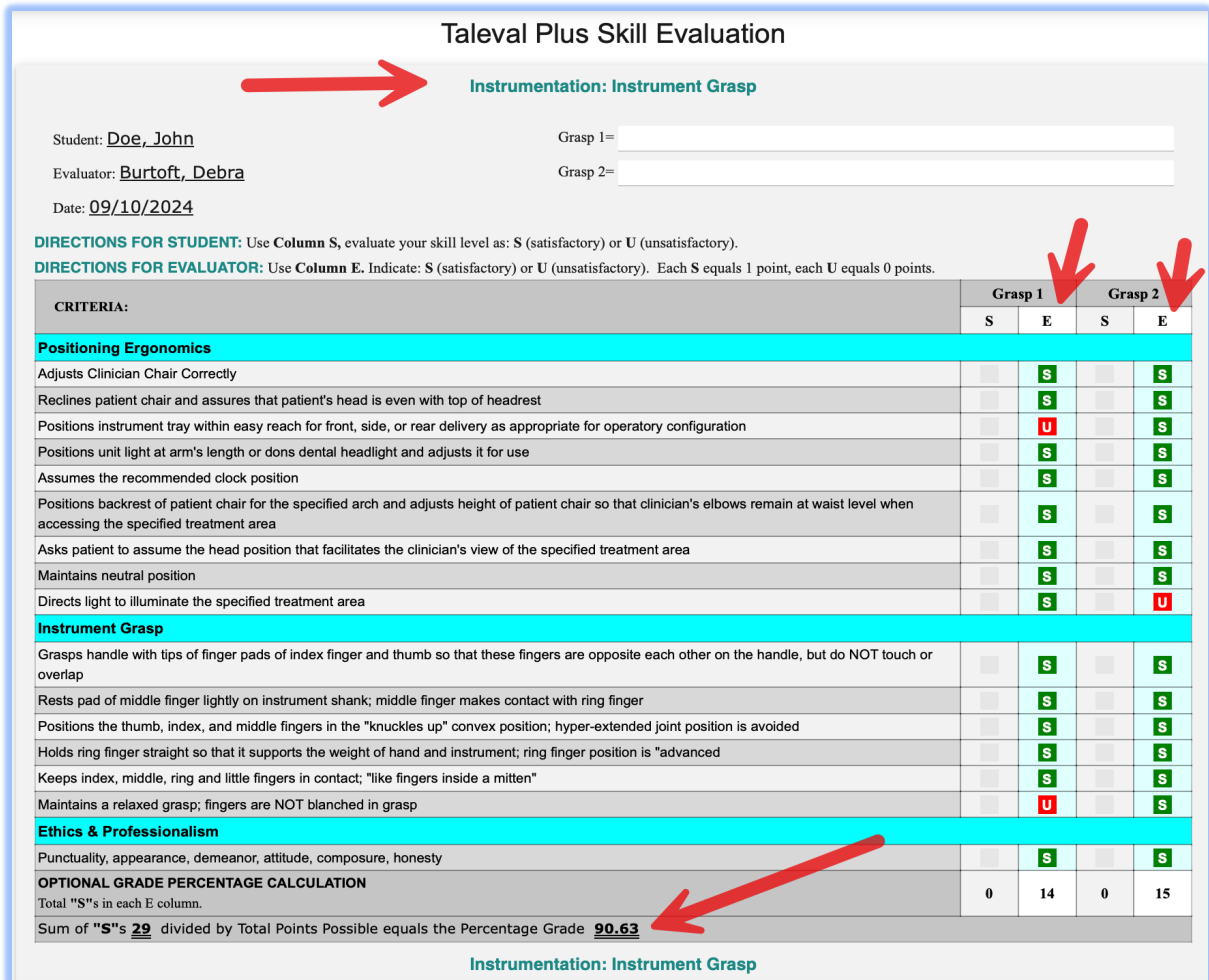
Taleval Plus Skill Evaluation

Instrumentation: Instrument Grasp

Student: Doe, John

Evaluator: Burtoft, Debra

Date: 09/10/2024

Grasp 1=

Grasp 2=

DIRECTIONS FOR STUDENT: Use Column S, evaluate your skill level as: S (satisfactory) or U (unsatisfactory).

DIRECTIONS FOR EVALUATOR: Use Column E. Indicate: S (satisfactory) or U (unsatisfactory). Each S equals 1 point, each U equals 0 points.

| CRITERIA: | Grasp 1 S | Grasp 1 E | Grasp 2 S | Grasp 2 E |
|---|---|---|---|---|
| **Positioning Ergonomics** | | | | |
| Adjusts Clinician Chair Correctly | | S | | S |
| Reclines patient chair and assures that patient's head is even with top of headrest | | S | | S |
| Positions instrument tray within easy reach for front, side, or rear delivery as appropriate for operatory configuration | | U | | S |
| Positions unit light at arm's length or dons dental headlight and adjusts it for use | | S | | S |
| Assumes the recommended clock position | | S | | S |
| Positions backrest of patient chair for the specified arch and adjusts height of patient chair so that clinician's elbows remain at waist level when accessing the specified treatment area | | S | | S |
| Asks patient to assume the head position that facilitates the clinician's view of the specified treatment area | | S | | S |
| Maintains neutral position | | S | | S |
| Directs light to illuminate the specified treatment area | | S | | U |
| **Instrument Grasp** | | | | |
| Grasps handle with tips of finger pads of index finger and thumb so that these fingers are opposite each other on the handle, but do NOT touch or overlap | | S | | S |
| Rests pad of middle finger lightly on instrument shank; middle finger makes contact with ring finger | | S | | S |
| Positions the thumb, index, and middle fingers in the "knuckles up" convex position; hyper-extended joint position is avoided | | S | | S |
| Holds ring finger straight so that it supports the weight of hand and instrument; ring finger position is "advanced | | S | | S |
| Keeps index, middle, ring and little fingers in contact; "like fingers inside a mitten" | | S | | S |
| Maintains a relaxed grasp; fingers are NOT blanched in grasp | | U | | S |
| **Ethics & Professionalism** | | | | |
| Punctuality, appearance, demeanor, attitude, composure, honesty | | S | | S |
| OPTIONAL GRADE PERCENTAGE CALCULATION Total "S"s in each E column. | 0 | 14 | 0 | 15 |

Sum of "S"s 29 divided by Total Points Possible equals the Percentage Grade 90.63

Instrumentation: Instrument Grasp